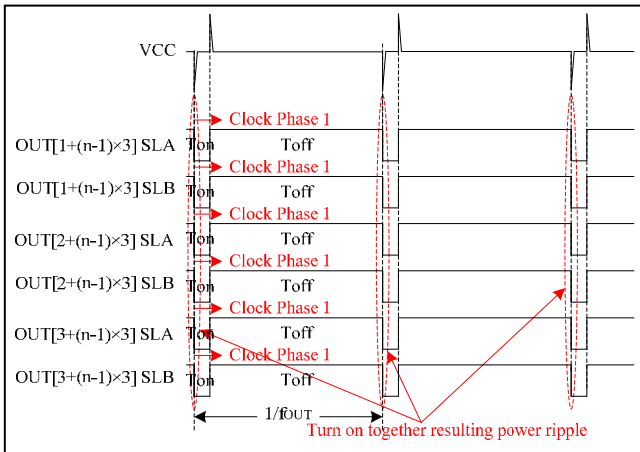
VCC

Clock Phase 1

OUT[1+(n-1)×3] SLA Ton Toff

Clock Phase 1

OUT[1+(n-1)×3] SLB Ton Toff

Clock Phase 1

OUT[2+(n-1)×3] SLA Ton Toff

Clock Phase 1

OUT[2+(n-1)×3] SLB Ton Toff

Clock Phase 1

OUT[3+(n-1)×3] SLA Ton Toff

Clock Phase 1

OUT[3+(n-1)×3] SLB Ton Toff

$1/f_{OUT}$

Turn on together resulting power ripple